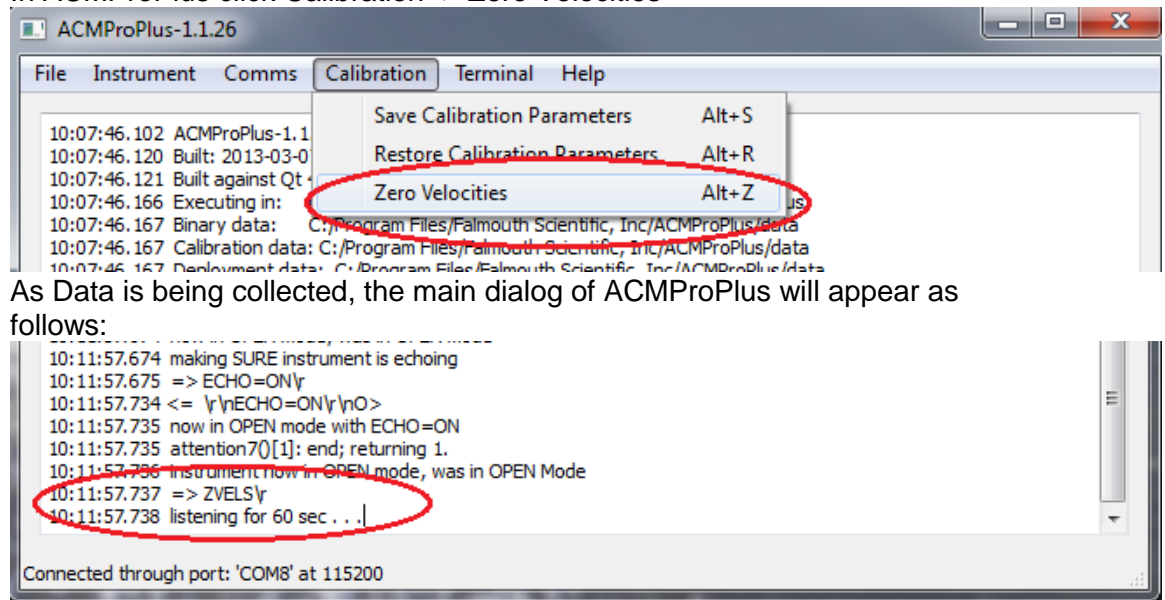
ACMProPlus-1.1.26

File Instrument Comms Calibration Terminal Help

Save Calibration Parameters Alt+S
Restore Calibration Parameters Alt+R
Zero Velocities Alt+Z

10:07:46.102 ACMProPlus-1.1
10:07:46.120 Built: 2013-03-0
10:07:46.121 Built against Qt
10:07:46.166 Executing in: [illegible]us
10:07:46.167 Binary data: C:/Program Files/Falmouth Scientific, Inc/ACMProPlus/data
10:07:46.167 Calibration data: C:/Program Files/Falmouth Scientific, Inc/ACMProPlus/data
10:07:46.167 Deployment data: C:/Program Files/Falmouth Scientific, Inc/ACMProPlus/data

As Data is being collected, the main dialog of ACMProPlus will appear as follows:

10:11:57.674 making SURE instrument is echoing
10:11:57.675 => ECHO=ON\r
10:11:57.734 <= \r\nECHO=ON\r\nO>
10:11:57.735 now in OPEN mode with ECHO=ON
10:11:57.735 attention7()[1]: end; returning 1.
10:11:57.736 Instrument now in OPEN mode, was in OPEN Mode
10:11:57.737 => ZVELS\r
10:11:57.738 listening for 60 sec . . .

Connected through port: 'COM8' at 115200